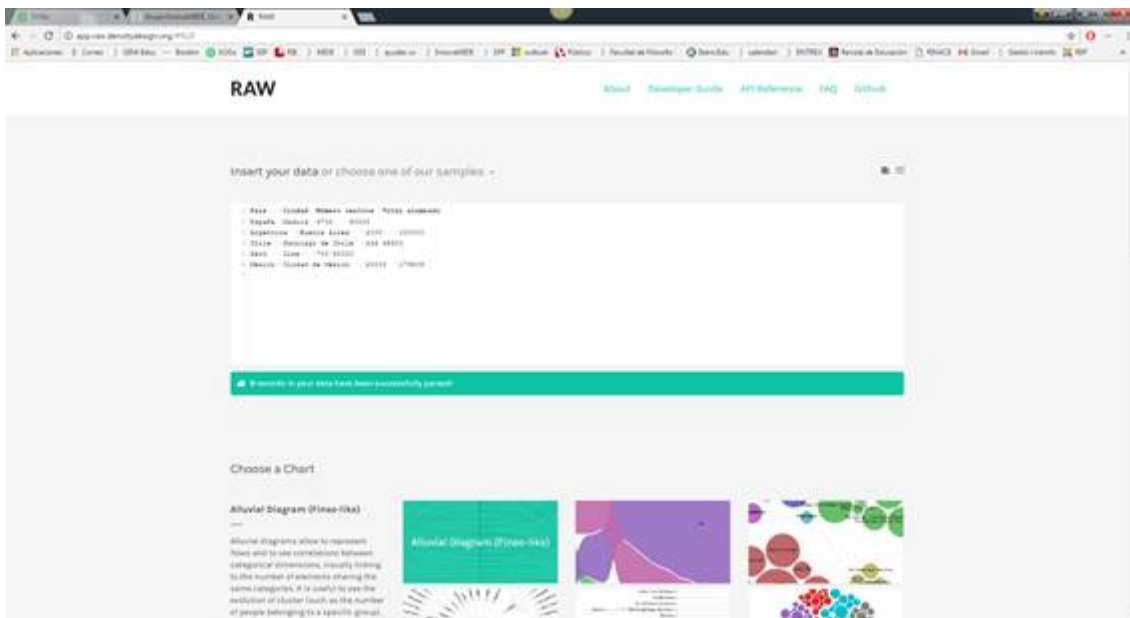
RAW

About Developer Guide API Reference FAQ Github

Insert your data or choose one of our samples

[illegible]

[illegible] records in your data have been successfully parsed!

Choose a Chart

Alluvial Diagram (Fineo-like)

Alluvial diagrams allow to represent flows and to see correlations between categorical dimensions, visually linking to the number of elements sharing the same categories. It is useful to see the evolution of cluster (such as the number of people belonging to a specific group).

Alluvial Diagram (Fineo-like)